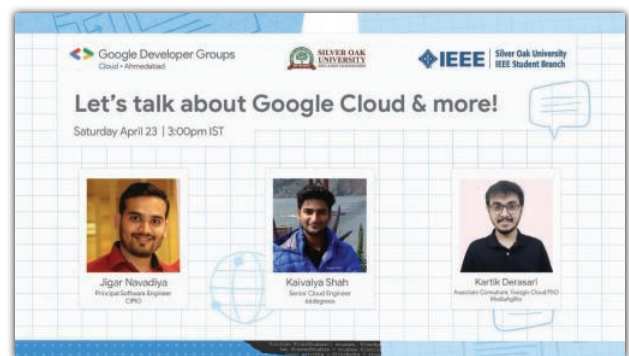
Google Developer Groups
Cloud • Ahmedabad

SILVER OAK UNIVERSITY

IEEE | Silver Oak University IEEE Student Branch

Let's talk about Google Cloud & more!

Saturday April 23 | 3:00pm IST

Jigar Navadiya
Principal Software Engineer
CIPIO

Kaivalya Shah
Senior Cloud Engineer
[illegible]

Kartik Derasari
Associate Consultant, Google Cloud PSO
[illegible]